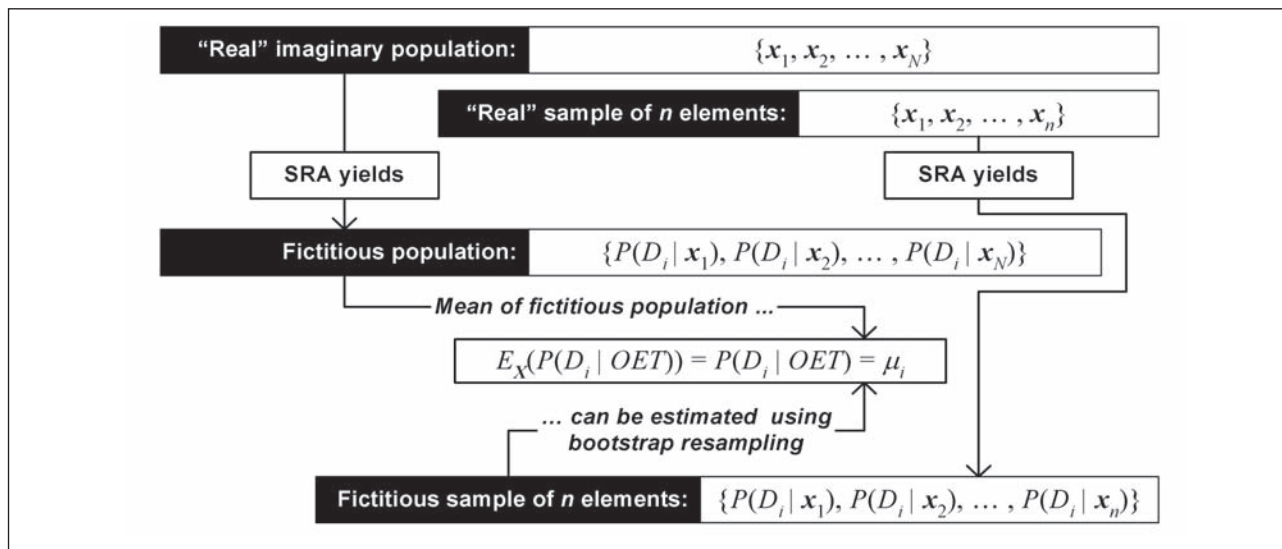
"Real" imaginary population: $\{\boldsymbol{x}_1, \boldsymbol{x}_2, \dots, \boldsymbol{x}_N\}$

"Real" sample of *n* elements: $\{\boldsymbol{x}_1, \boldsymbol{x}_2, \dots, \boldsymbol{x}_n\}$

SRA yields

SRA yields

Fictitious population: $\{P(D_i \mid \boldsymbol{x}_1), P(D_i \mid \boldsymbol{x}_2), \dots, P(D_i \mid \boldsymbol{x}_N)\}$

*Mean of fictitious population ...*

$E_X(P(D_i \mid OET)) = P(D_i \mid OET) = \mu_i$

*... can be estimated using bootstrap resampling*

Fictitious sample of *n* elements: $\{P(D_i \mid \boldsymbol{x}_1), P(D_i \mid \boldsymbol{x}_2), \dots, P(D_i \mid \boldsymbol{x}_n)\}$